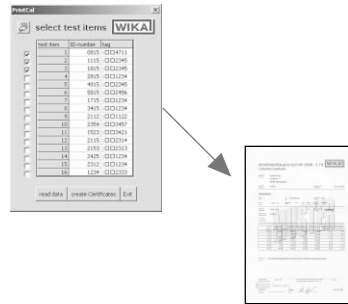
PrintCal

select test items WIKA

| test item | ID-number | tag |
|---|---|---|
| 1 | 0815 | □□4711 |
| 2 | 1115 | □□2345 |
| 3 | 1815 | □□2345 |
| 4 | 2815 | □□1234 |
| 5 | 4815 | □□2345 |
| 6 | 5815 | □□2456 |
| 7 | 1715 | □□1234 |
| 8 | 3415 | □□1234 |
| 9 | 2112 | □□1122 |
| 10 | 2354 | □□3457 |
| 11 | 1523 | □□3421 |
| 12 | 2135 | □□2314 |
| 13 | 2153 | □□2313 |
| 14 | 2425 | □□1234 |
| 15 | 2312 | □□1234 |
| 16 | 1234 | □□2333 |

read data | create Certificates | Exit

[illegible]